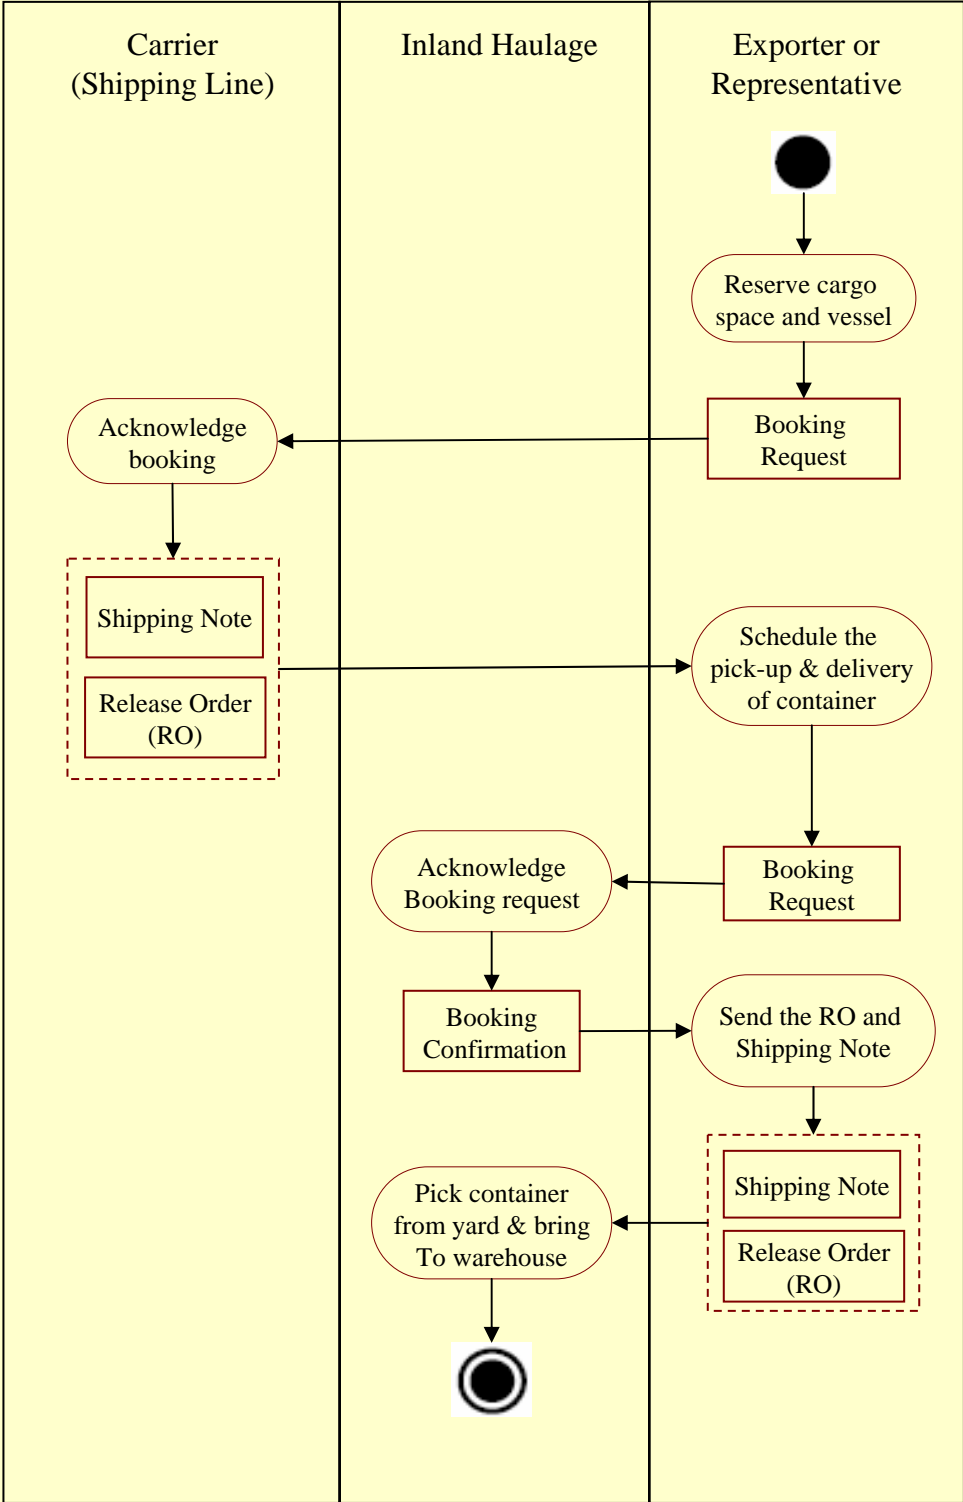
Carrier (Shipping Line)

Inland Haulage

Exporter or Representative

Reserve cargo space and vessel

Booking Request

Acknowledge booking

Shipping Note

Release Order (RO)

Schedule the pick-up & delivery of container

Booking Request

Acknowledge Booking request

Booking Confirmation

Send the RO and Shipping Note

Shipping Note

Release Order (RO)

Pick container from yard & bring To warehouse